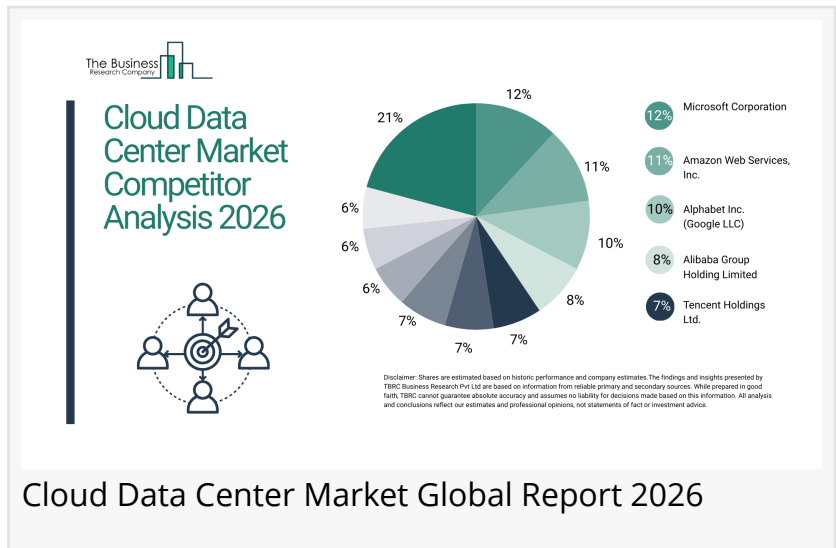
The Business Research Company

Cloud Data Center Market Competitor Analysis 2026

12%
11%
10%
8%
7%
7%
7%
6%
6%
6%
21%

12% Microsoft Corporation
11% Amazon Web Services, Inc.
10% Alphabet Inc. (Google LLC)
8% Alibaba Group Holding Limited
7% Tencent Holdings Ltd.

Disclaimer: Shares are estimated based on historic performance and company estimates.The findings and insights presented by TBRC Business Research Pvt Ltd are based on information from reliable primary and secondary sources. While prepared in good faith, TBRC cannot guarantee absolute accuracy and assumes no liability for decisions made based on this information. All analysis and conclusions reflect our estimates and professional opinions, not statements of fact or investment advice.

Cloud Data Center Market Global Report 2026